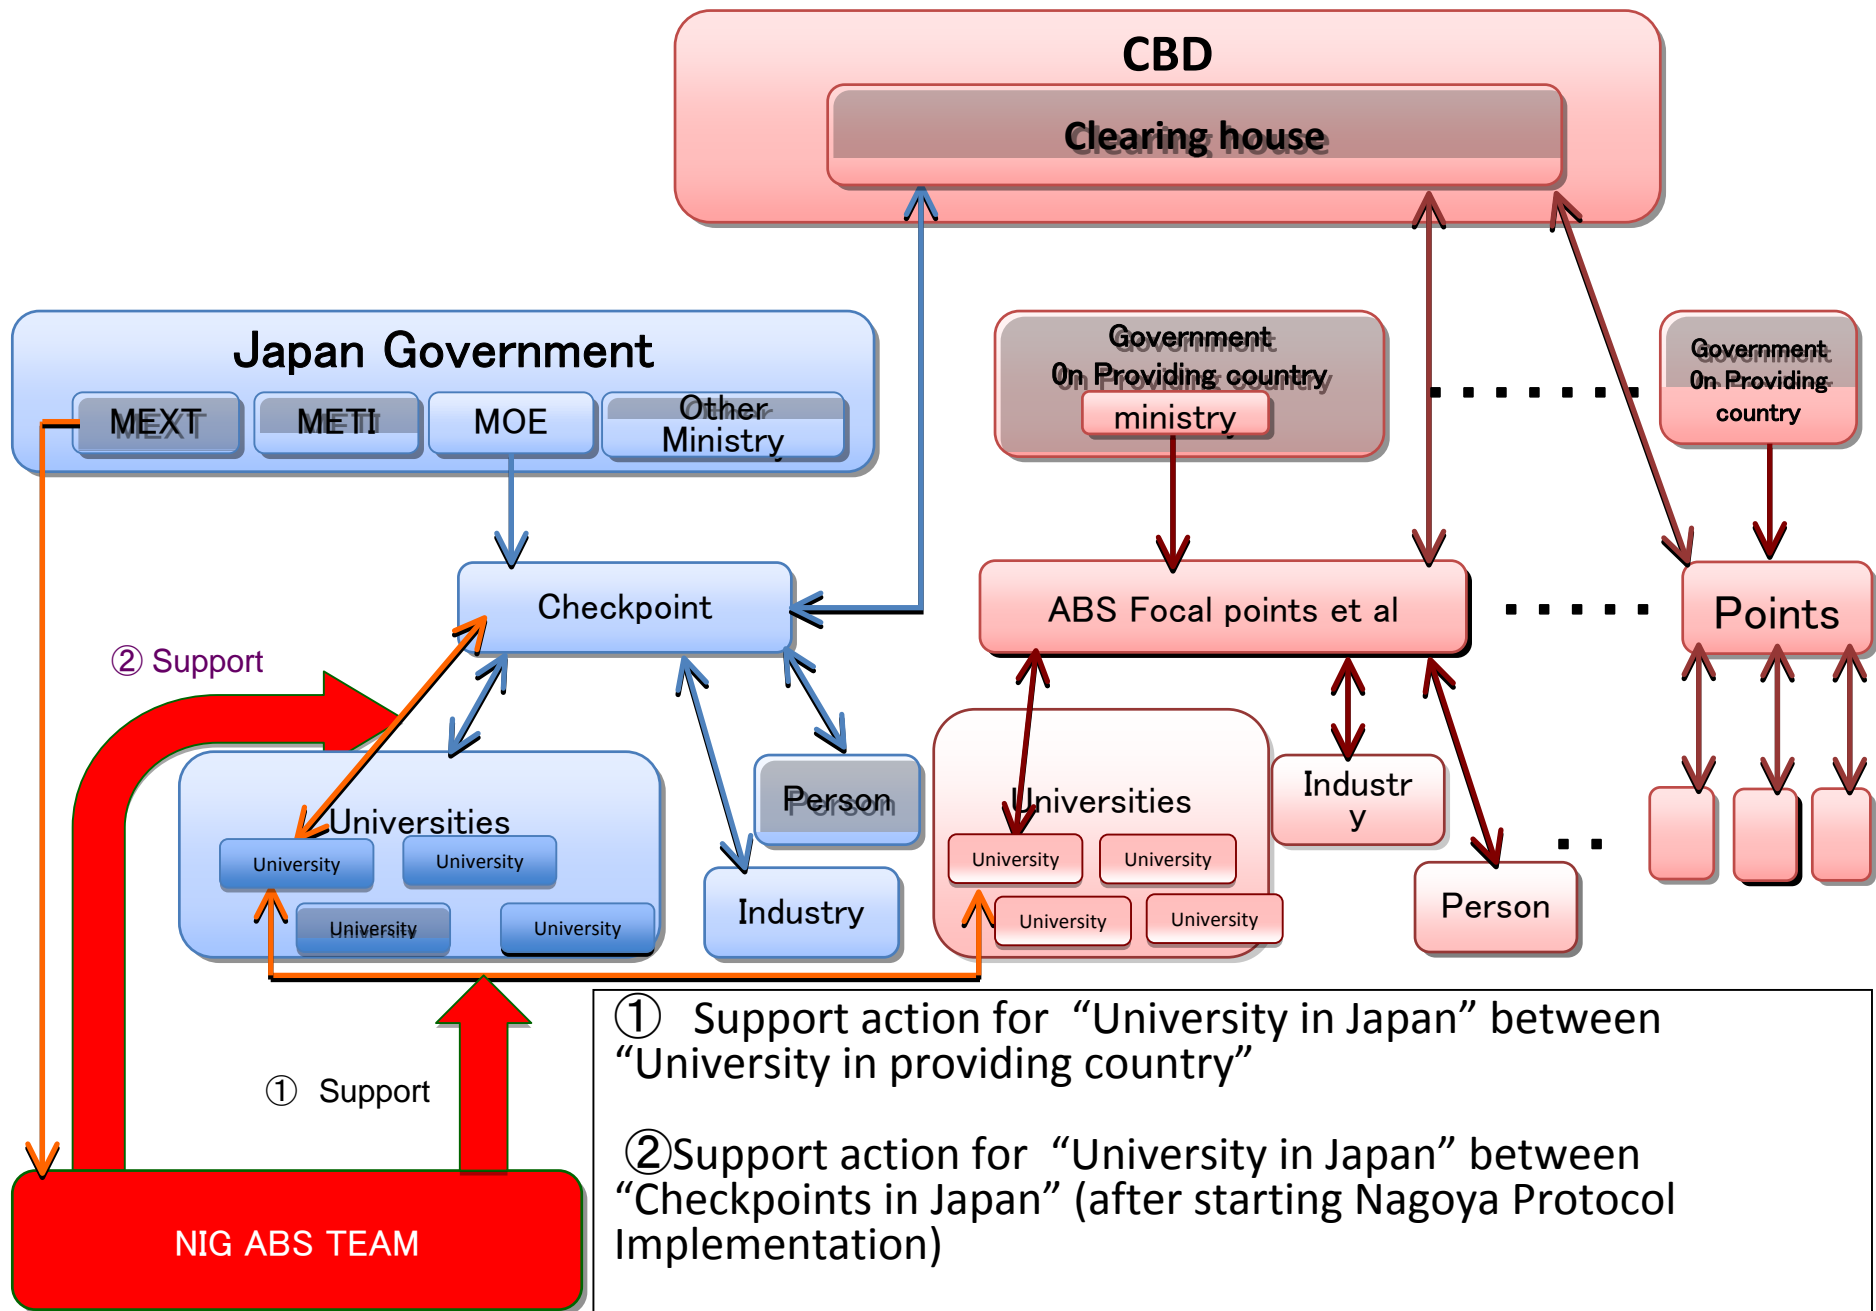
CBD

Clearing house

Japan Government

MEXT

METI

MOE

Other Ministry

Government On Providing country

ministry

Government On Providing country

Checkpoint

ABS Focal points et al

Points

② Support

Universities

University

University

University

University

Person

Industry

Universities

University

University

University

University

Industr y

Person

① Support

NIG ABS TEAM

① Support action for "University in Japan" between "University in providing country"

②Support action for "University in Japan" between "Checkpoints in Japan" (after starting Nagoya Protocol Implementation)